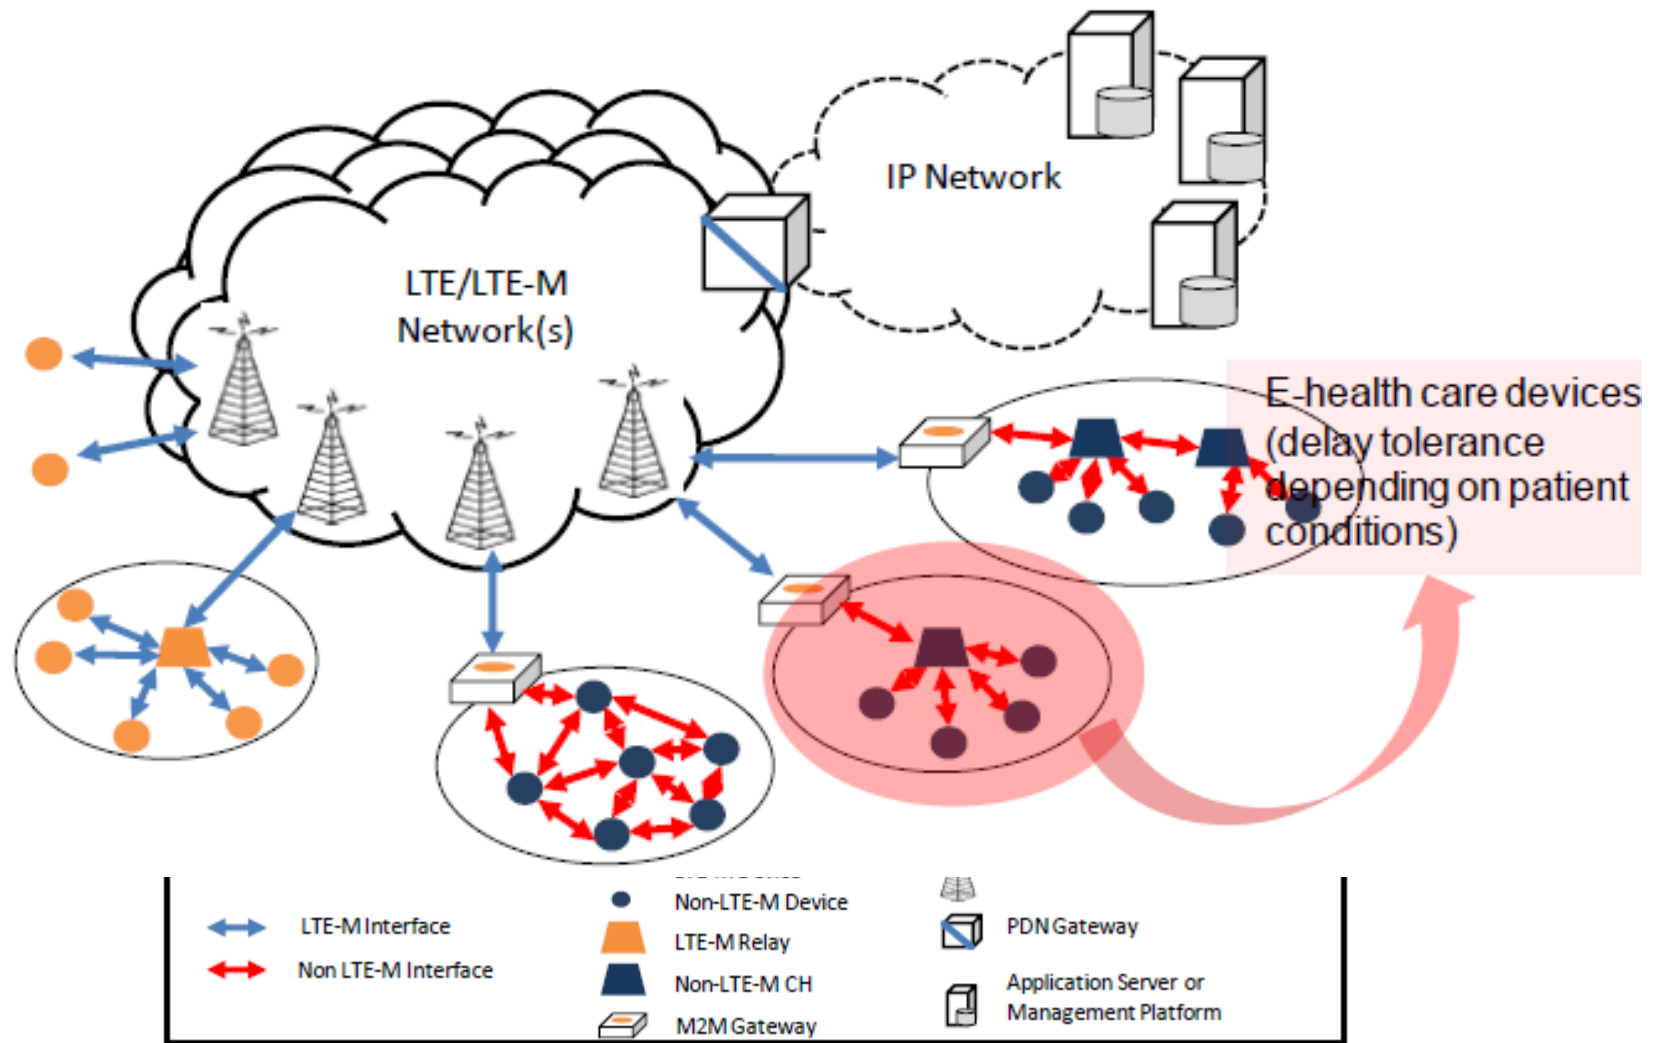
IP Network

LTE/LTE-M Network(s)

E-health care devices (delay tolerance depending on patient conditions)

LTE-M Interface
Non LTE-M Interface
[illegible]
Non-LTE-M Device
LTE-M Relay
Non-LTE-M CH
M2M Gateway
PDN Gateway
Application Server or Management Platform